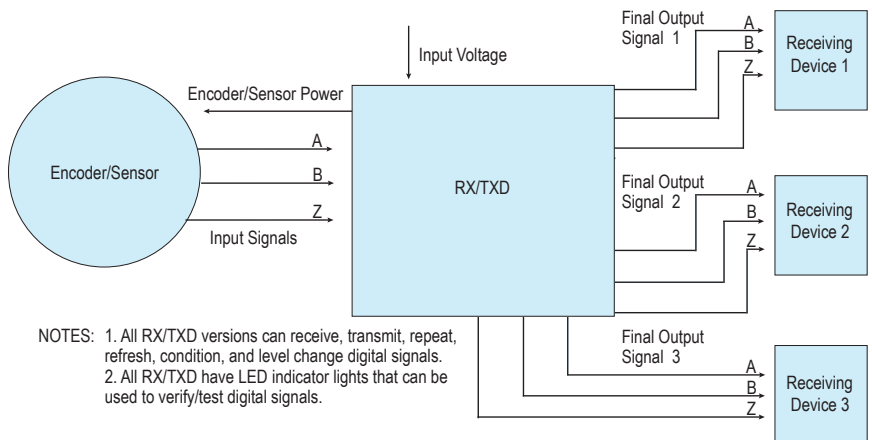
Input Voltage

Encoder/Sensor Power

Encoder/Sensor

A

B

Z

Input Signals

RX/TXD

Final Output Signal 1

A

B

Z

Receiving Device 1

Final Output Signal 2

A

B

Z

Receiving Device 2

Final Output Signal 3

A

B

Z

Receiving Device 3

NOTES: 1. All RX/TXD versions can receive, transmit, repeat, refresh, condition, and level change digital signals.
2. All RX/TXD have LED indicator lights that can be used to verify/test digital signals.